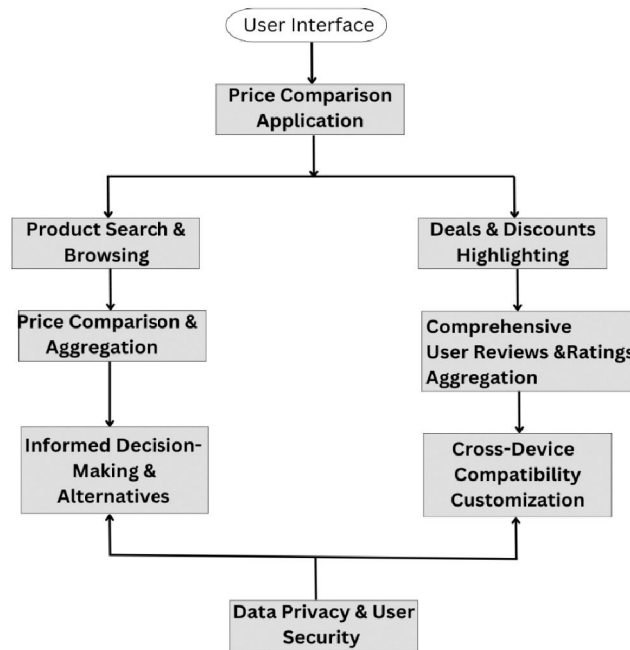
User Interface

Price Comparison Application

Product Search & Browsing

Price Comparison & Aggregation

Informed Decision-Making & Alternatives

Deals & Discounts Highlighting

Comprehensive User Reviews &Ratings Aggregation

Cross-Device Compatibility Customization

Data Privacy & User Security